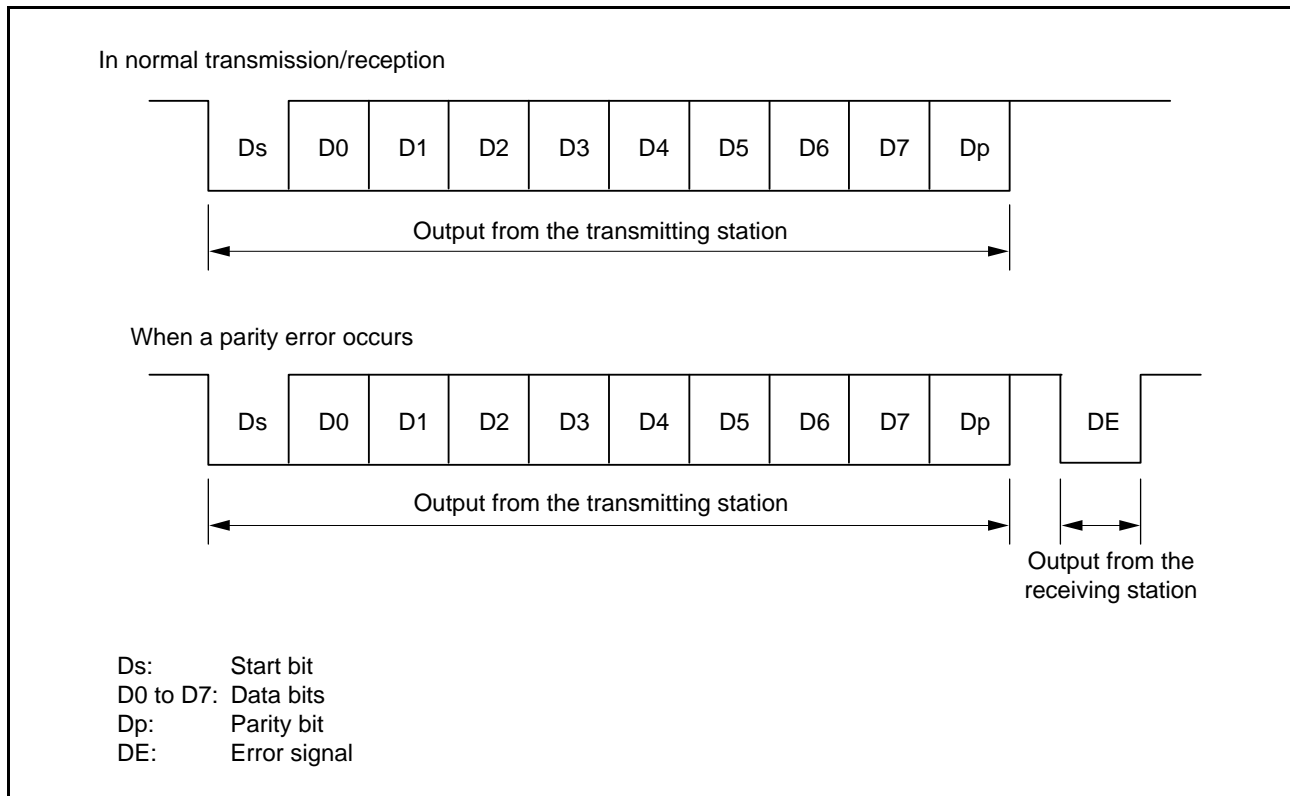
In normal transmission/reception

Ds D0 D1 D2 D3 D4 D5 D6 D7 Dp

Output from the transmitting station

When a parity error occurs

Ds D0 D1 D2 D3 D4 D5 D6 D7 Dp DE

Output from the transmitting station

Output from the receiving station

Ds: Start bit
D0 to D7: Data bits
Dp: Parity bit
DE: Error signal